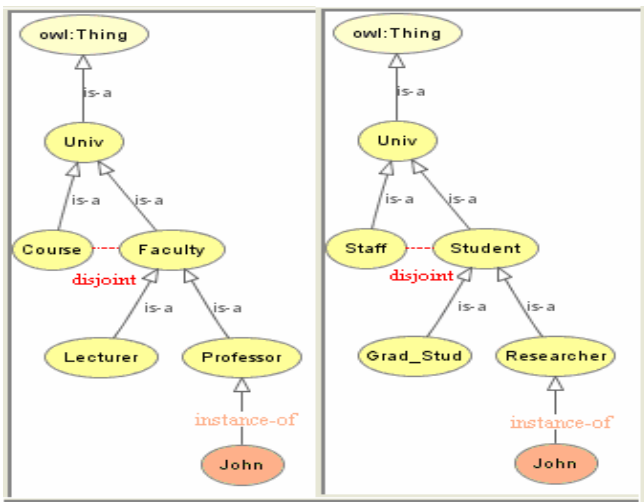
owl:Thing

is-a

Univ

is-a

is-a

Course

Faculty

disjoint

is-a

is-a

Lecturer

Professor

instance-of

John

owl:Thing

is-a

Univ

is-a

is-a

Staff

Student

disjoint

is-a

is-a

Grad_Stud

Researcher

instance-of

John